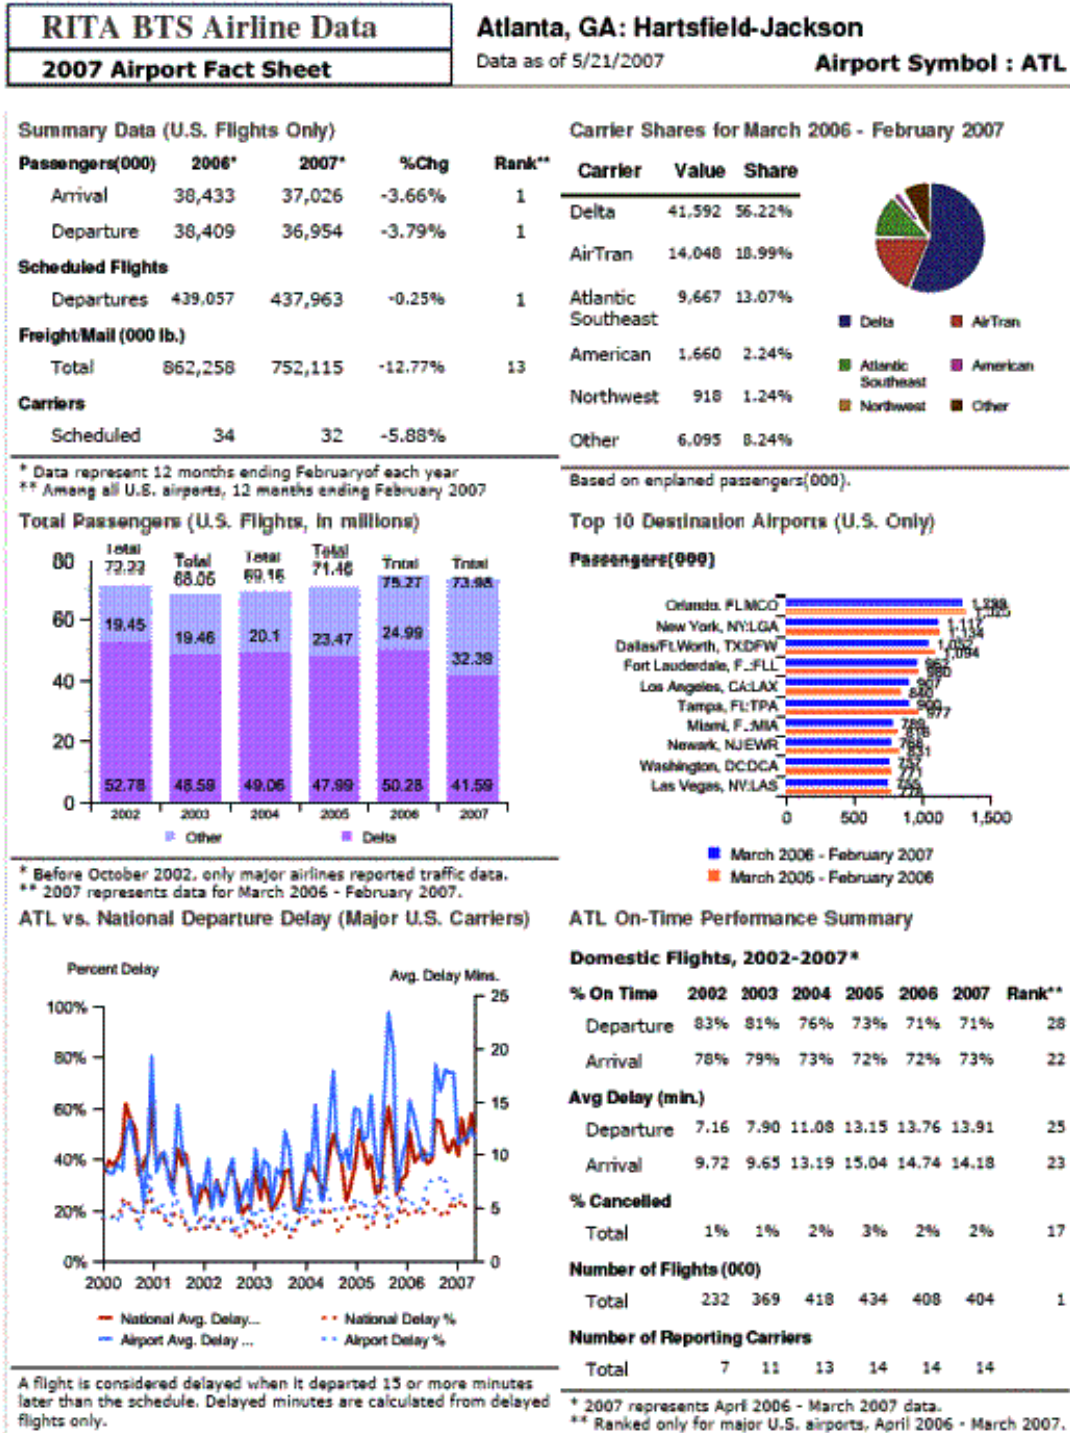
RITA BTS Airline Data
2007 Airport Fact Sheet

Atlanta, GA: Hartsfield-Jackson
Data as of 5/21/2007
Airport Symbol : ATL

Summary Data (U.S. Flights Only)

| Passengers(000) | 2006* | 2007* | %Chg | Rank** |
|---|---|---|---|---|
| Arrival | 38,433 | 37,026 | -3.66% | 1 |
| Departure | 38,409 | 36,954 | -3.79% | 1 |
| Scheduled Flights | | | | |
| Departures | 439,057 | 437,963 | -0.25% | 1 |
| Freight/Mail (000 lb.) | | | | |
| Total | 862,258 | 752,115 | -12.77% | 13 |
| Carriers | | | | |
| Scheduled | 34 | 32 | -5.88% | |

* Data represent 12 months ending Februaryof each year
** Among all U.S. airports, 12 months ending February 2007

Carrier Shares for March 2006 - February 2007

| Carrier | Value | Share |
|---|---|---|
| Delta | 41,592 | 56.22% |
| AirTran | 14,048 | 18.99% |
| Atlantic Southeast | 9,667 | 13.07% |
| American | 1,660 | 2.24% |
| Northwest | 918 | 1.24% |
| Other | 6,095 | 8.24% |

Delta AirTran Atlantic Southeast American Northwest Other

Based on enplaned passengers(000).

Total Passengers (U.S. Flights, in millions)

80 60 40 20 0
Total 72.22 Total 68.05 Total 69.16 Total 71.46 Total 75.27 Total 73.98
19.45 19.46 20.1 23.47 24.99 32.39
52.78 48.58 49.06 47.99 50.28 41.59
2002 2003 2004 2005 2006 2007
Other Delta

* Before October 2002, only major airlines reported traffic data.
** 2007 represents data for March 2006 - February 2007.

Top 10 Destination Airports (U.S. Only)

Passengers(000)

Orlando, FL:MCO 1,298 1,265
New York, NY:LGA 1,117 1,134
Dallas/Ft.Worth, TX:DFW 1,102 1,094
Fort Lauderdale, FL:FLL 962 980
Los Angeles, CA:LAX 927 840
Tampa, FL:TPA 909 977
Miami, FL:MIA 789 816
Newark, NJ:EWR 781 851
Washington, DC:DCA 757 771
Las Vegas, NV:LAS 755 778
0 500 1,000 1,500

March 2006 - February 2007
March 2005 - February 2006

ATL vs. National Departure Delay (Major U.S. Carriers)

Percent Delay
Avg. Delay Mins.
100% 80% 60% 40% 20% 0%
25 20 15 10 5 0
2000 2001 2002 2003 2004 2005 2006 2007
National Avg. Delay... National Delay %
Airport Avg. Delay ... Airport Delay %

A flight is considered delayed when it departed 15 or more minutes later than the schedule. Delayed minutes are calculated from delayed flights only.

ATL On-Time Performance Summary

Domestic Flights, 2002-2007*

| % On Time | 2002 | 2003 | 2004 | 2005 | 2006 | 2007 | Rank** |
|---|---|---|---|---|---|---|---|
| Departure | 83% | 81% | 76% | 73% | 71% | 71% | 28 |
| Arrival | 78% | 79% | 73% | 72% | 72% | 73% | 22 |
| Avg Delay (min.) | | | | | | | |
| Departure | 7.16 | 7.90 | 11.08 | 13.15 | 13.76 | 13.91 | 25 |
| Arrival | 9.72 | 9.65 | 13.19 | 15.04 | 14.74 | 14.18 | 23 |
| % Cancelled | | | | | | | |
| Total | 1% | 1% | 2% | 3% | 2% | 2% | 17 |
| Number of Flights (000) | | | | | | | |
| Total | 232 | 369 | 418 | 434 | 408 | 404 | 1 |
| Number of Reporting Carriers | | | | | | | |
| Total | 7 | 11 | 13 | 14 | 14 | 14 | |

* 2007 represents April 2006 - March 2007 data.
** Ranked only for major U.S. airports, April 2006 - March 2007.